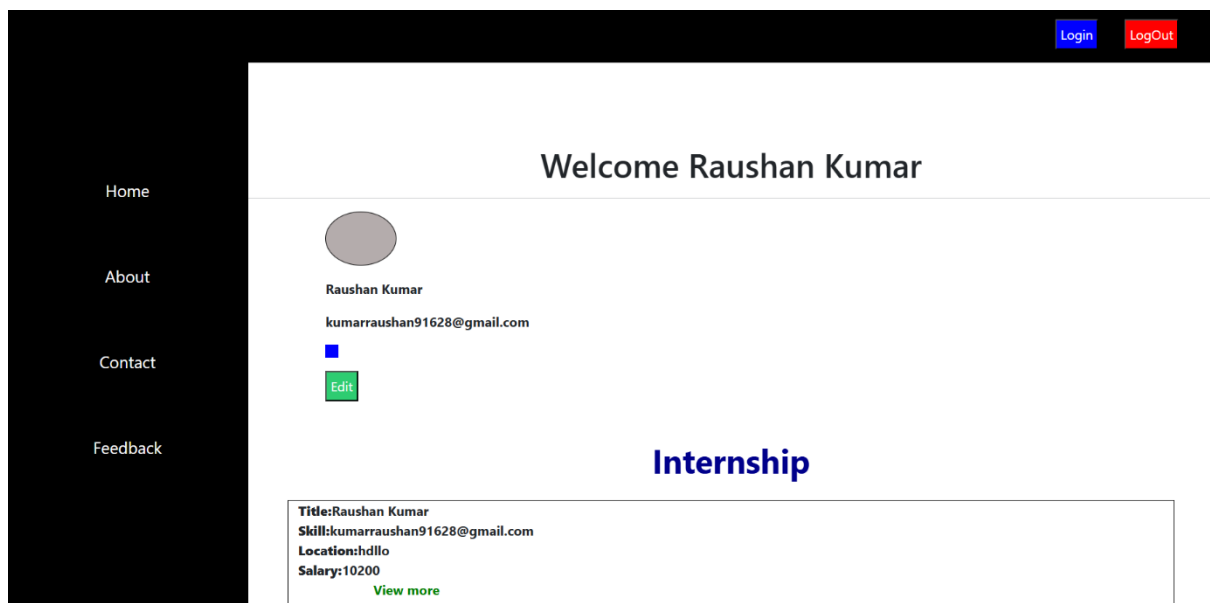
Login LogOut

Home

About

Contact

Feedback

Welcome Raushan Kumar

Raushan Kumar

kumarraushan91628@gmail.com

Edit

Internship

Title:Raushan Kumar
Skill:kumarraushan91628@gmail.com
Location:hdllo
Salary:10200
View more